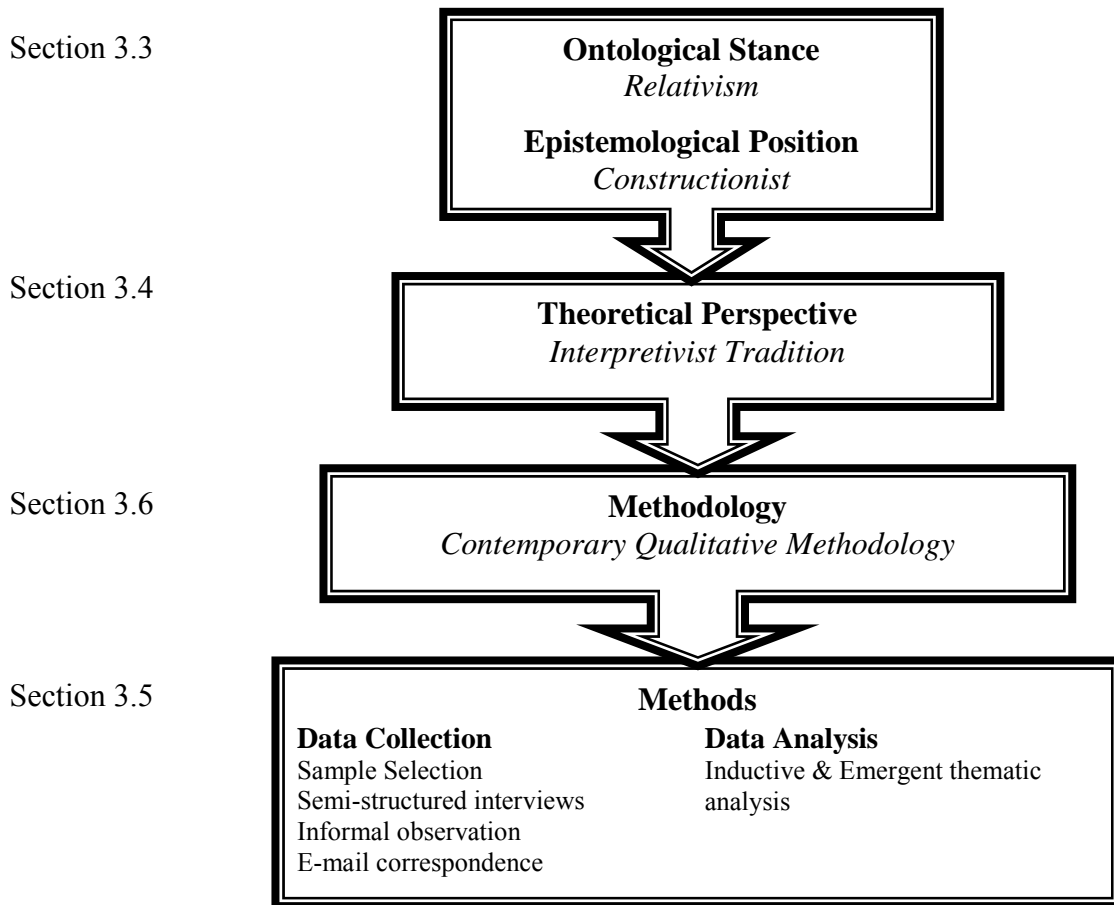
Section 3.3

Ontological Stance
*Relativism*

Epistemological Position
*Constructionist*

Section 3.4

Theoretical Perspective
*Interpretivist Tradition*

Section 3.6

Methodology
*Contemporary Qualitative Methodology*

Section 3.5

Methods

Data Collection
Sample Selection
Semi-structured interviews
Informal observation
E-mail correspondence

Data Analysis
Inductive & Emergent thematic analysis